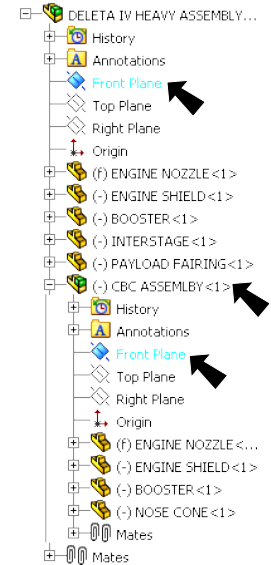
DELETA IV HEAVY ASSEMBLY...
History
Annotations
Front Plane
Top Plane
Right Plane
Origin
(f) ENGINE NOZZLE<1>
(-) ENGINE SHIELD<1>
(-) BOOSTER<1>
(-) INTERSTAGE<1>
(-) PAYLOAD FAIRING<1>
(-) CBC ASSEMLBY<1>
History
Annotations
Front Plane
Top Plane
Right Plane
Origin
(f) ENGINE NOZZLE<...
(-) ENGINE SHIELD<1>
(-) BOOSTER<1>
(-) NOSE CONE<1>
Mates
Mates